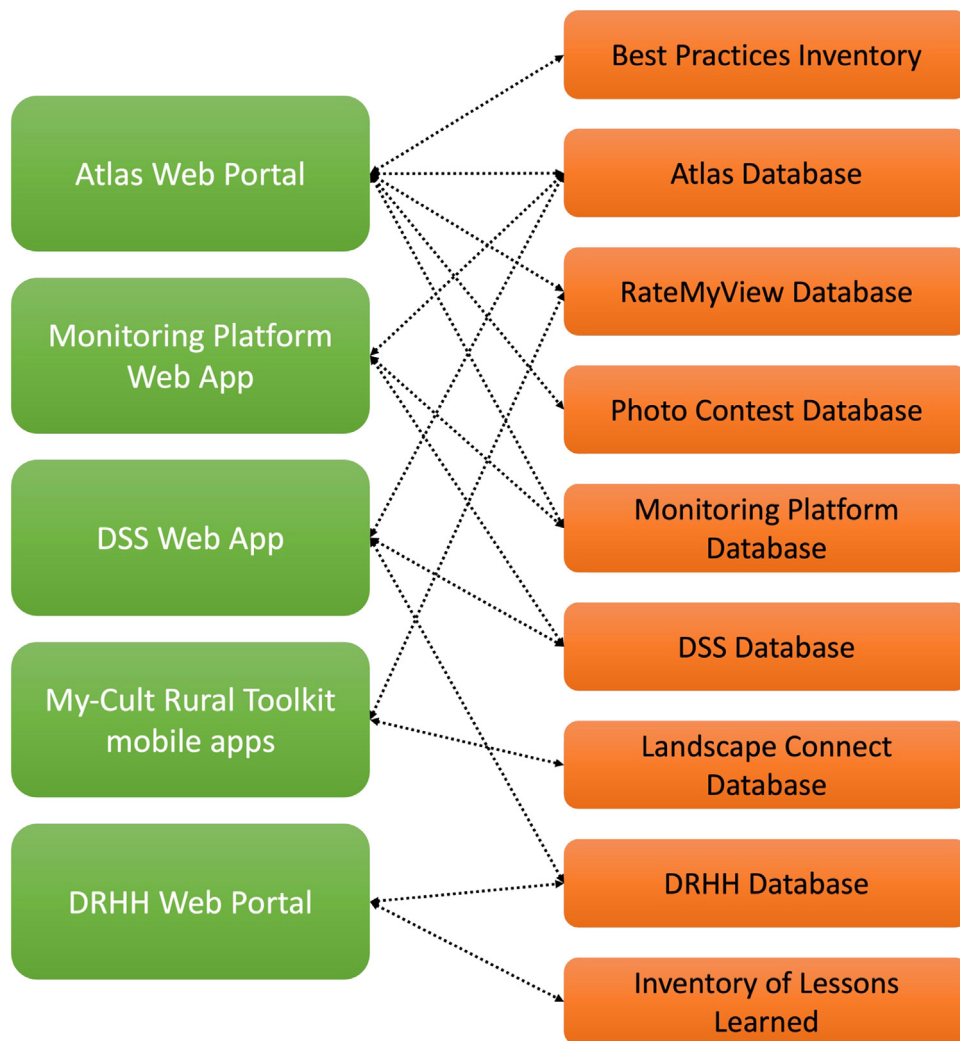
Atlas Web Portal

Monitoring Platform Web App

DSS Web App

My-Cult Rural Toolkit mobile apps

DRHH Web Portal

Best Practices Inventory

Atlas Database

RateMyView Database

Photo Contest Database

Monitoring Platform Database

DSS Database

Landscape Connect Database

DRHH Database

Inventory of Lessons Learned